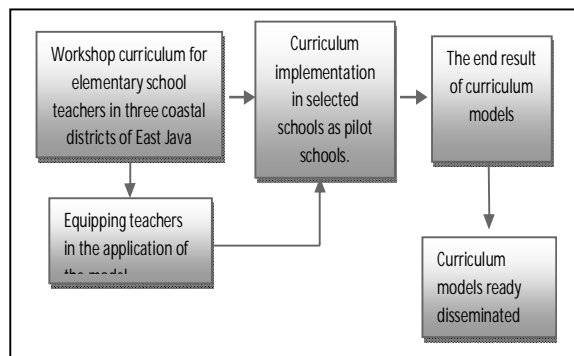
Workshop curriculum for elementary school teachers in three coastal districts of East Java

Curriculum implementation in selected schools as pilot schools.

The end result of curriculum models

Equipping teachers in the application of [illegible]

Curriculum models ready disseminated